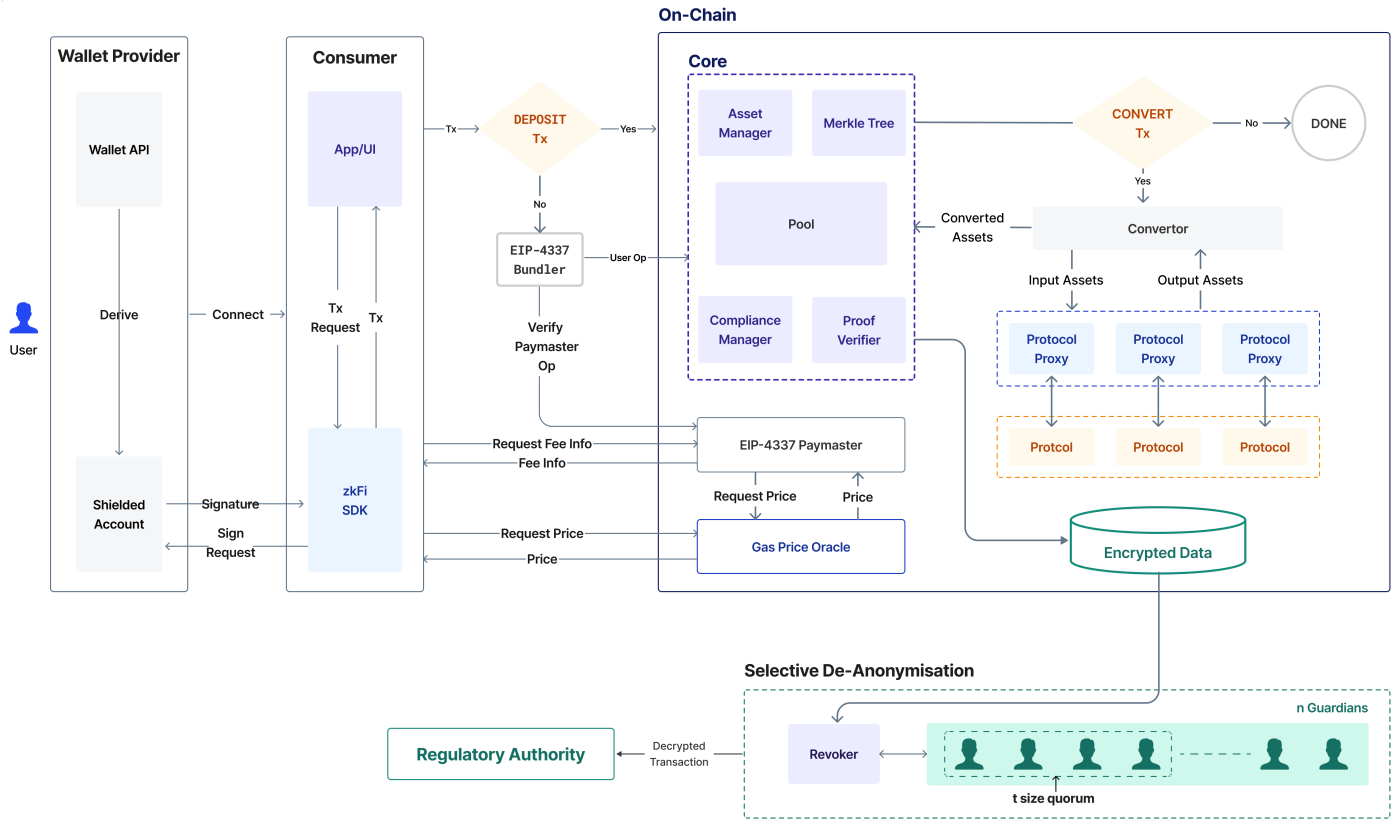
On-Chain

Wallet Provider

Wallet API

Derive

Shielded Account

User

Consumer

App/UI

Connect

Tx Request

Tx

zkFi SDK

Signature

Sign Request

Tx

DEPOSIT Tx

Yes

No

EIP-4337 Bundler

User Op

Verify Paymaster Op

Core

Asset Manager

Merkle Tree

Pool

Compliance Manager

Proof Verifier

CONVERT Tx

No

DONE

Yes

Converted Assets

Convertor

Input Assets

Output Assets

Protocol Proxy

Protocol Proxy

Protocol Proxy

Protcol

Protocol

Protocol

Request Fee Info

Fee Info

EIP-4337 Paymaster

Request Price

Price

Request Price

Price

Gas Price Oracle

Encrypted Data

Selective De-Anonymisation

n Guardians

Regulatory Authority

Decrypted Transaction

Revoker

t size quorum